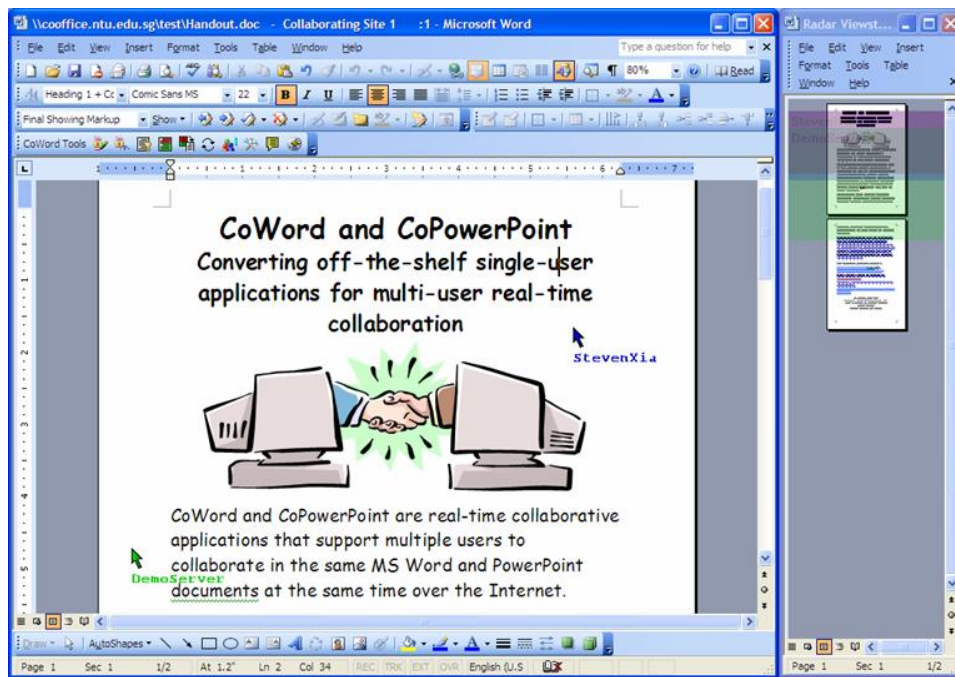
\\cooffice.ntu.edu.sg\test\Handout.doc - Collaborating Site 1 :1 - Microsoft Word

File Edit View Insert Format Tools Table Window Help

Type a question for help

80% Read

Heading 1 + Cc Comic Sans MS 22 B I U

Final Showing Markup Show

CoWord Tools

CoWord and CoPowerPoint

Converting off-the-shelf single-user applications for multi-user real-time collaboration

StevenXia

CoWord and CoPowerPoint are real-time collaborative applications that support multiple users to collaborate in the same MS Word and PowerPoint documents at the same time over the Internet.

DemoServer

Draw AutoShapes

Page 1 Sec 1 1/2 At 1.2" Ln 2 Col 34 REC TRK EXT OVR English (U.S

Radar Viewst...

File Edit View Insert Format Tools Table Window Help

Steven

DemoS

Page 1 Sec 1 1/2